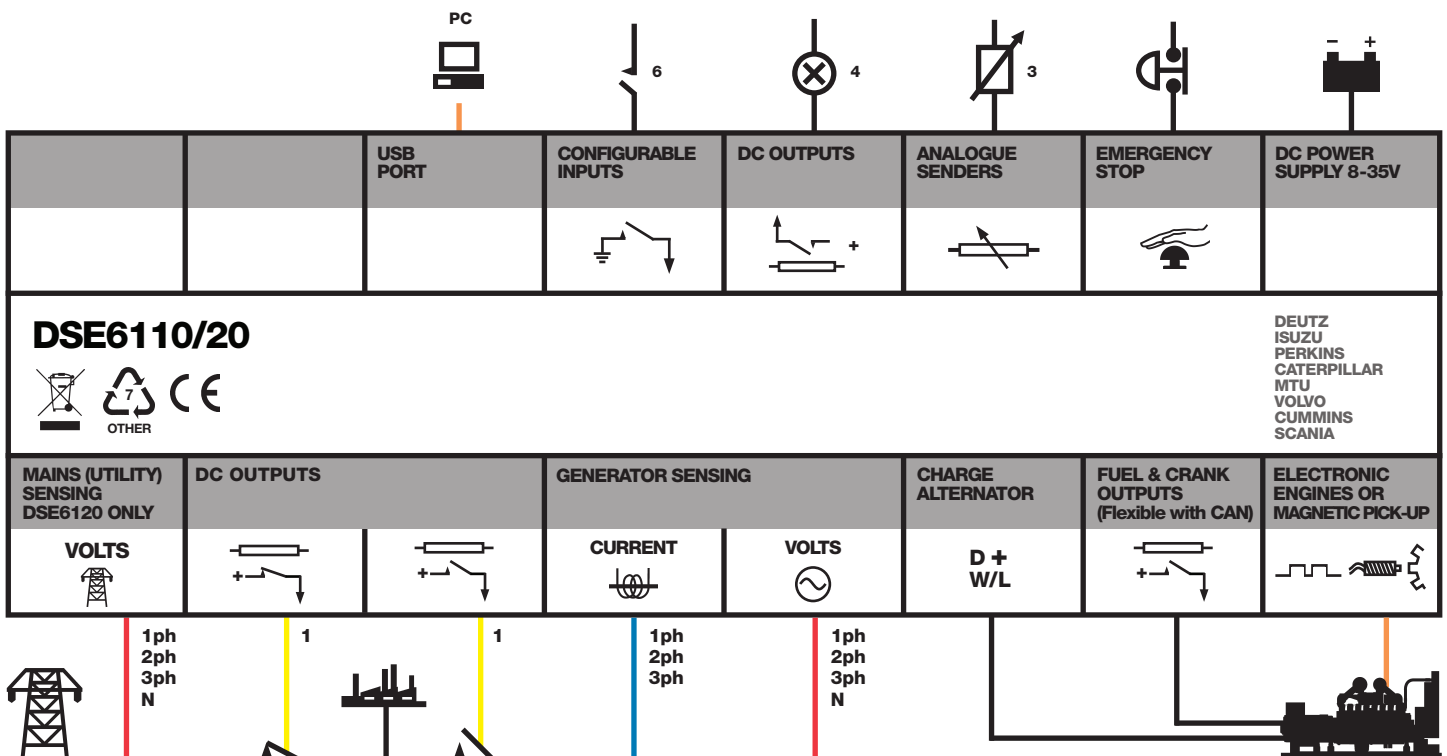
PC

6

4

3

– +

| | | USB PORT | CONFIGURABLE INPUTS | DC OUTPUTS | ANALOGUE SENDERS | EMERGENCY STOP | DC POWER SUPPLY 8-35V |
|---|---|---|---|---|---|---|---|
| | | | | + | | | |

DSE6110/20

7
OTHER

CE

DEUTZ
ISUZU
PERKINS
CATERPILLAR
MTU
VOLVO
CUMMINS
SCANIA

| MAINS (UTILITY) SENSING DSE6120 ONLY | DC OUTPUTS | | GENERATOR SENSING | | CHARGE ALTERNATOR | FUEL & CRANK OUTPUTS (Flexible with CAN) | ELECTRONIC ENGINES OR MAGNETIC PICK-UP |
|---|---|---|---|---|---|---|---|
| VOLTS | + | + | CURRENT | VOLTS | D + W/L | + | |

1ph
2ph
3ph
N

1

1

1ph
2ph
3ph

1ph
2ph
3ph
N